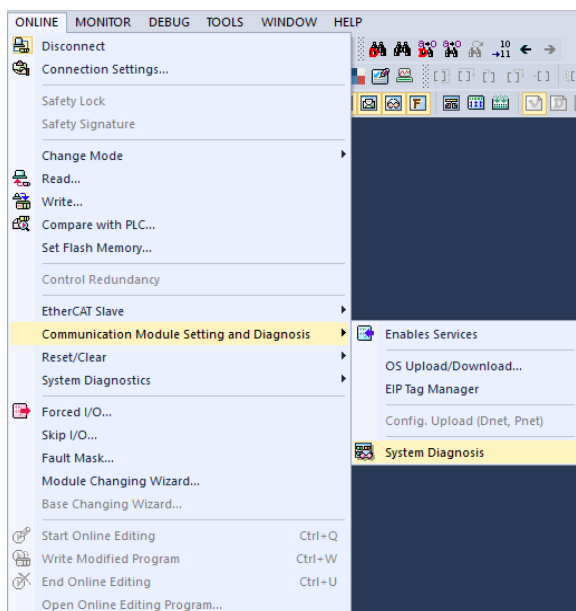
ONLINE MONITOR DEBUG TOOLS WINDOW HELP

Disconnect
Connection Settings...

Safety Lock
Safety Signature

Change Mode
Read...
Write...
Compare with PLC...
Set Flash Memory...

Control Redundancy

EtherCAT Slave
Communication Module Setting and Diagnosis
Reset/Clear
System Diagnostics

Forced I/O...
Skip I/O...
Fault Mask...
Module Changing Wizard...
Base Changing Wizard...

Start Online Editing Ctrl+Q
Write Modified Program Ctrl+W
End Online Editing Ctrl+U
Open Online Editing Program...

Enables Services

OS Upload/Download...
EIP Tag Manager

Config. Upload (Dnet, Pnet)

System Diagnosis